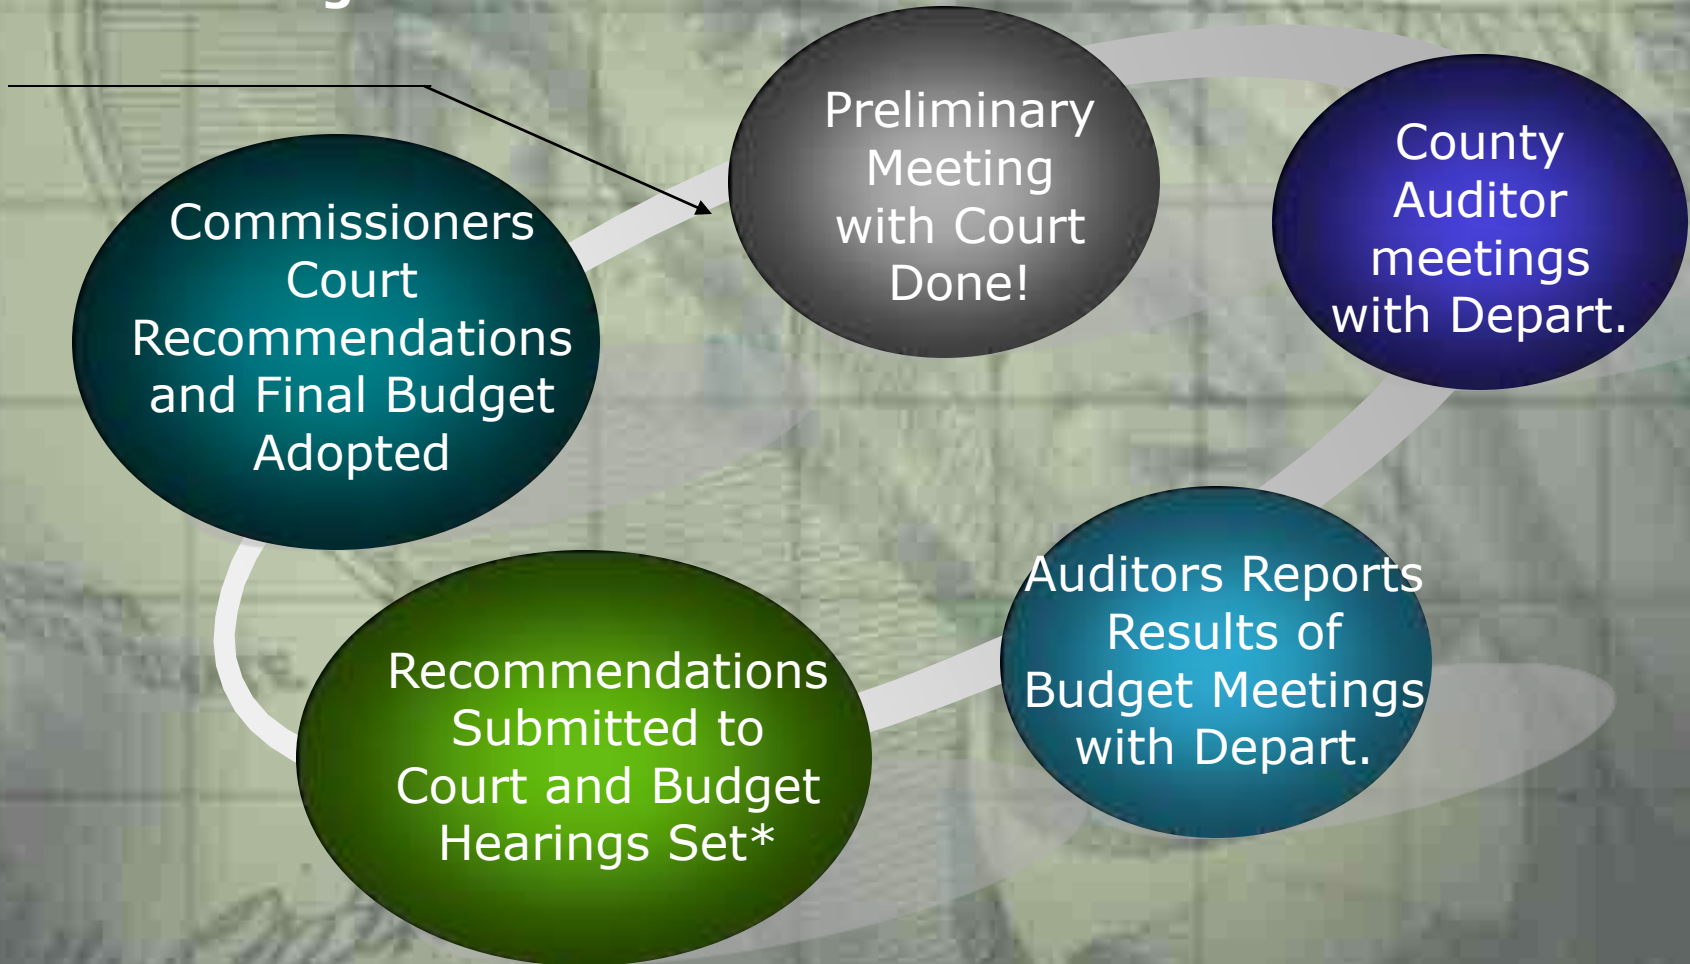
Preliminary Meeting with Court Done!

County Auditor meetings with Depart.

Auditors Reports Results of Budget Meetings with Depart.

Recommendations Submitted to Court and Budget Hearings Set*

Commissioners Court Recommendations and Final Budget Adopted